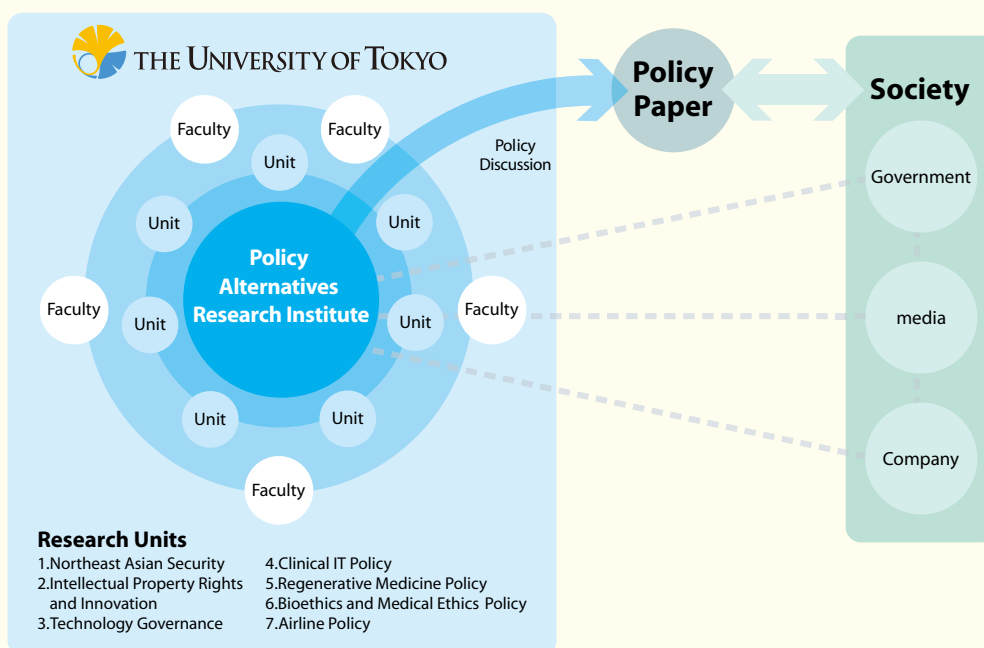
THE UNIVERSITY OF TOKYO

Faculty
Faculty
Unit
Unit
Unit
Policy Alternatives Research Institute
Faculty
Unit
Unit
Faculty
Unit
Unit
Faculty

Policy Discussion

Policy Paper

Society

Government

media

Company

Research Units
1.Northeast Asian Security
2.Intellectual Property Rights and Innovation
3.Technology Governance
4.Clinical IT Policy
5.Regenerative Medicine Policy
6.Bioethics and Medical Ethics Policy
7.Airline Policy